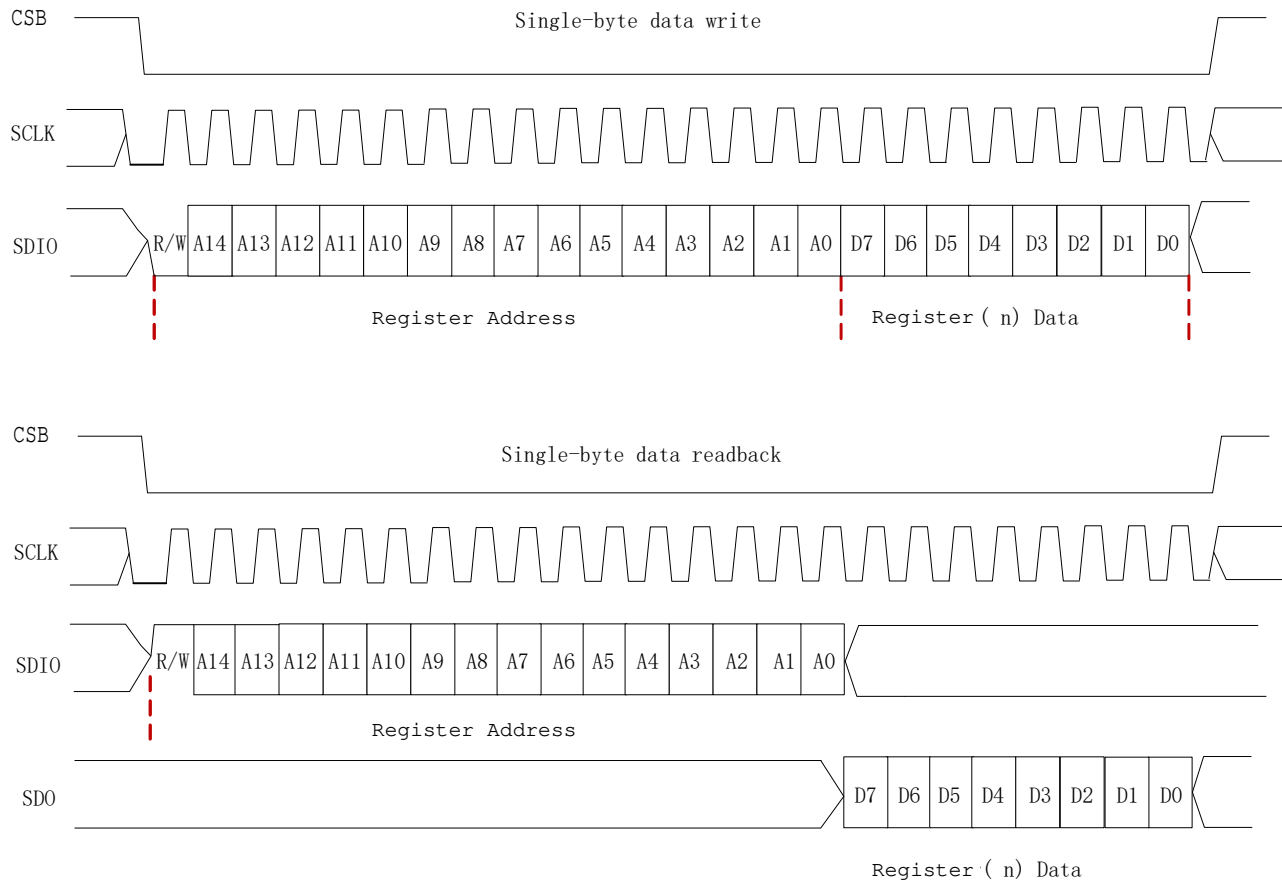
CSB

Single-byte data write

SCLK

SDIO

R/W A14 A13 A12 A11 A10 A9 A8 A7 A6 A5 A4 A3 A2 A1 A0 D7 D6 D5 D4 D3 D2 D1 D0

Register Address

Register ( n) Data

CSB

Single-byte data readback

SCLK

SDIO

R/W A14 A13 A12 A11 A10 A9 A8 A7 A6 A5 A4 A3 A2 A1 A0

Register Address

SDO

D7 D6 D5 D4 D3 D2 D1 D0

Register ( n) Data